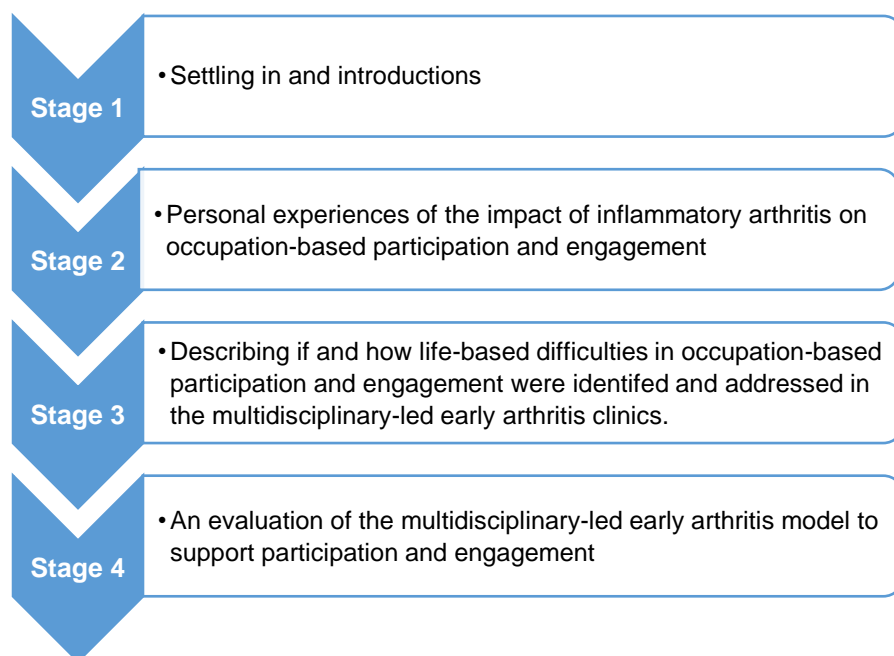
Stage 1

• Settling in and introductions

Stage 2

• Personal experiences of the impact of inflammatory arthritis on occupation-based participation and engagement

Stage 3

• Describing if and how life-based difficulties in occupation-based participation and engagement were identifed and addressed in the multidisciplinary-led early arthritis clinics.

Stage 4

• An evaluation of the multidisciplinary-led early arthritis model to support participation and engagement